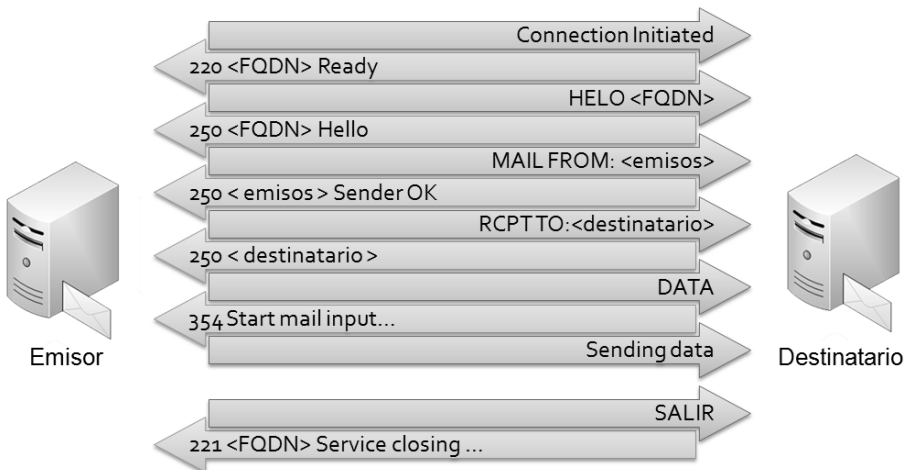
Connection Initiated

220 <FQDN> Ready

HELO <FQDN>

250 <FQDN> Hello

MAIL FROM: <emisos>

250 < emisos > Sender OK

RCPT TO:<destinatario>

250 < destinatario >

DATA

354 Start mail input...

Sending data

SALIR

221 <FQDN> Service closing ...

Emisor

Destinatario